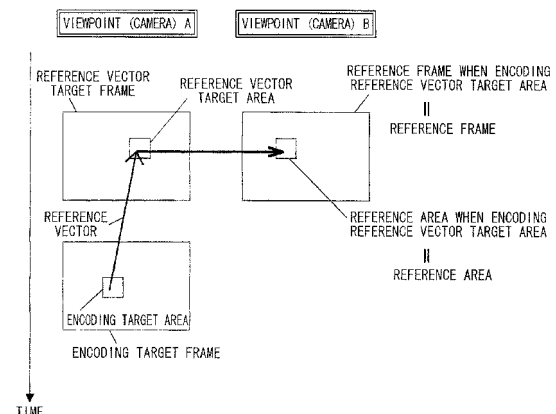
VIEWPOINT (CAMERA) A

VIEWPOINT (CAMERA) B

REFERENCE VECTOR TARGET FRAME

REFERENCE VECTOR TARGET AREA

REFERENCE FRAME WHEN ENCODING REFERENCE VECTOR TARGET AREA
‖
REFERENCE FRAME

REFERENCE VECTOR

REFERENCE AREA WHEN ENCODING REFERENCE VECTOR TARGET AREA
‖
REFERENCE AREA

ENCODING TARGET AREA

ENCODING TARGET FRAME

TIME